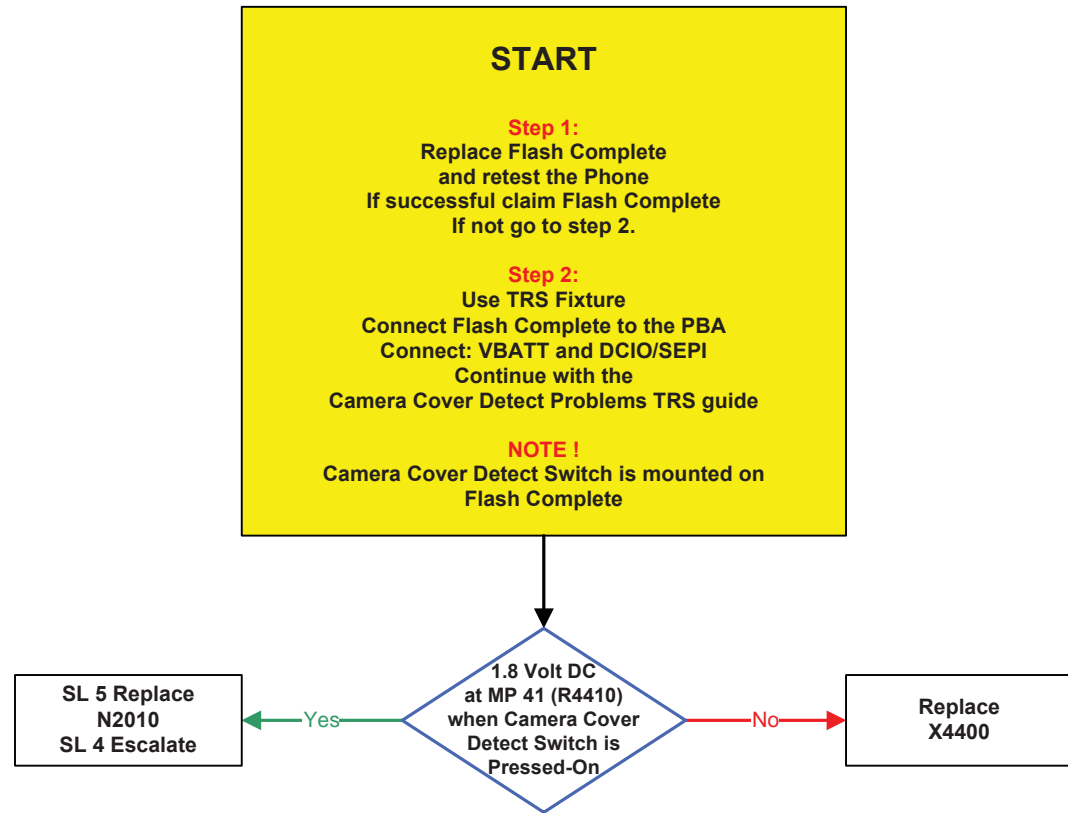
START

Step 1:
Replace Flash Complete
and retest the Phone
If successful claim Flash Complete
If not go to step 2.

Step 2:
Use TRS Fixture
Connect Flash Complete to the PBA
Connect: VBATT and DCIO/SEPI
Continue with the
Camera Cover Detect Problems TRS guide

NOTE !
Camera Cover Detect Switch is mounted on
Flash Complete

1.8 Volt DC
at MP 41 (R4410)
when Camera Cover
Detect Switch is
Pressed-On

Yes

SL 5 Replace
N2010
SL 4 Escalate

No

Replace
X4400